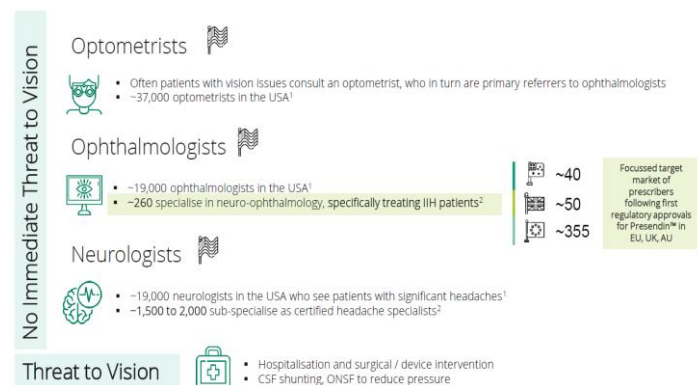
No Immediate Threat to Vision

Optometrists

- Often patients with vision issues consult an optometrist, who in turn are primary referrers to ophthalmologists
- ~37,000 optometrists in the USA¹

Ophthalmologists

- ~19,000 ophthalmologists in the USA¹
- ~260 specialise in neuro-ophthalmology, specifically treating IIH patients²

~40
~50
~355

Focussed target market of prescribers following first regulatory approvals for Presendin™ in EU, UK, AU

Neurologists

- ~19,000 neurologists in the USA who see patients with significant headaches¹
- ~1,500 to 2,000 sub-specialise as certified headache specialists²

Threat to Vision

- Hospitalisation and surgical / device intervention
- CSF shunting, ONSF to reduce pressure